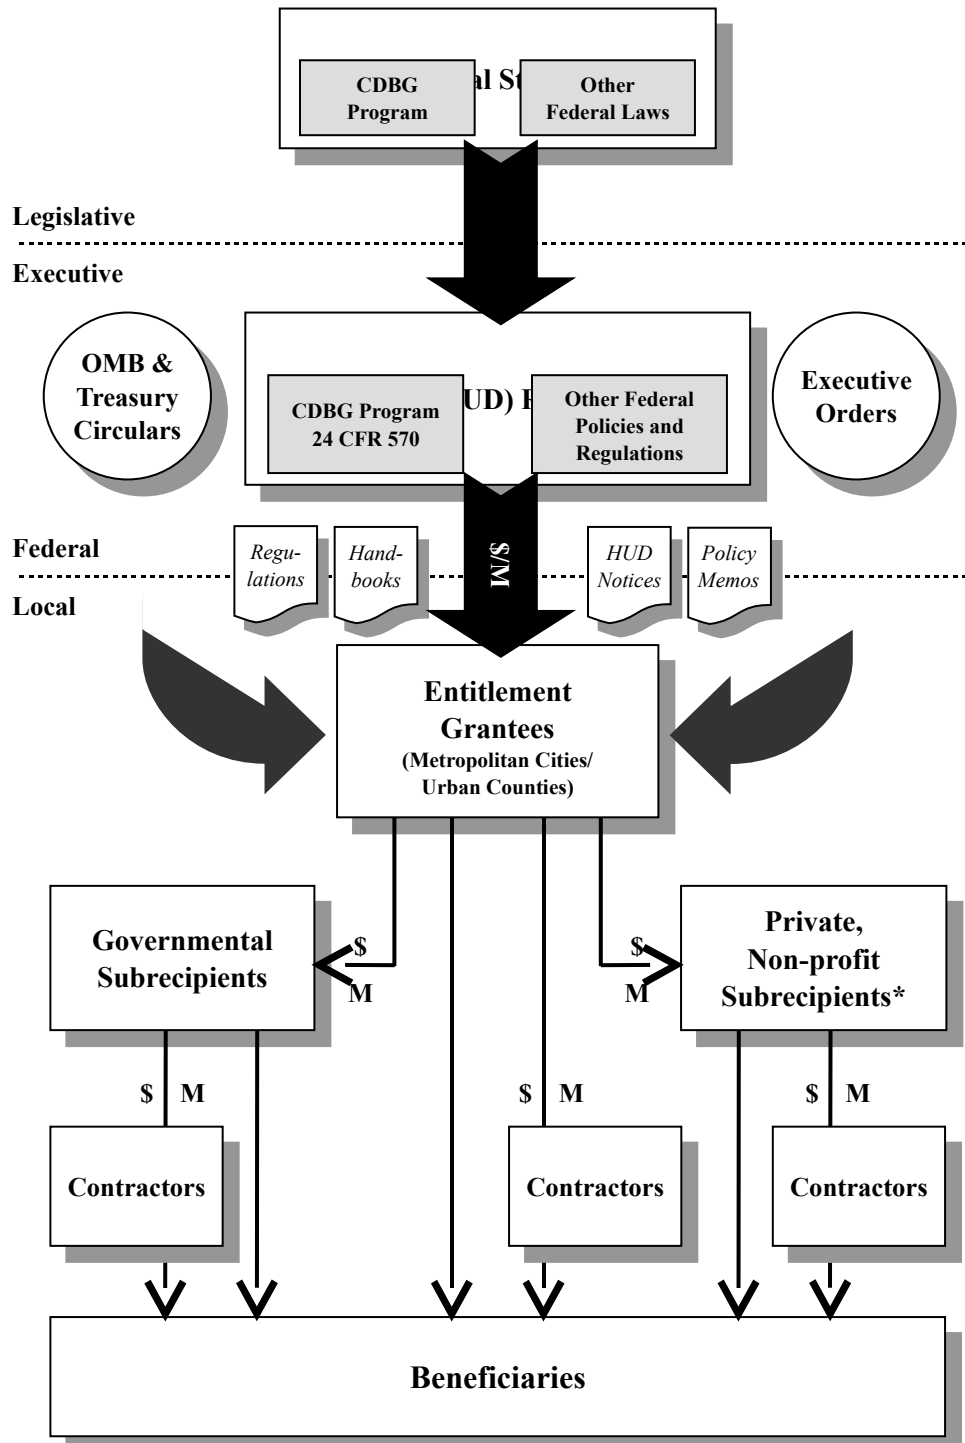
CDBG Program

al St

Other Federal Laws

Legislative

Executive

OMB & Treasury Circulars

CDBG Program 24 CFR 570

UD) F

Other Federal Policies and Regulations

Executive Orders

Federal

Local

Regulations

Handbooks

$/M

HUD Notices

Policy Memos

Entitlement Grantees (Metropolitan Cities/ Urban Counties)

Governmental Subrecipients

$
M

$
M

Private, Non-profit Subrecipients*

$ M

$ M

$ M

Contractors

Contractors

Contractors

Beneficiaries